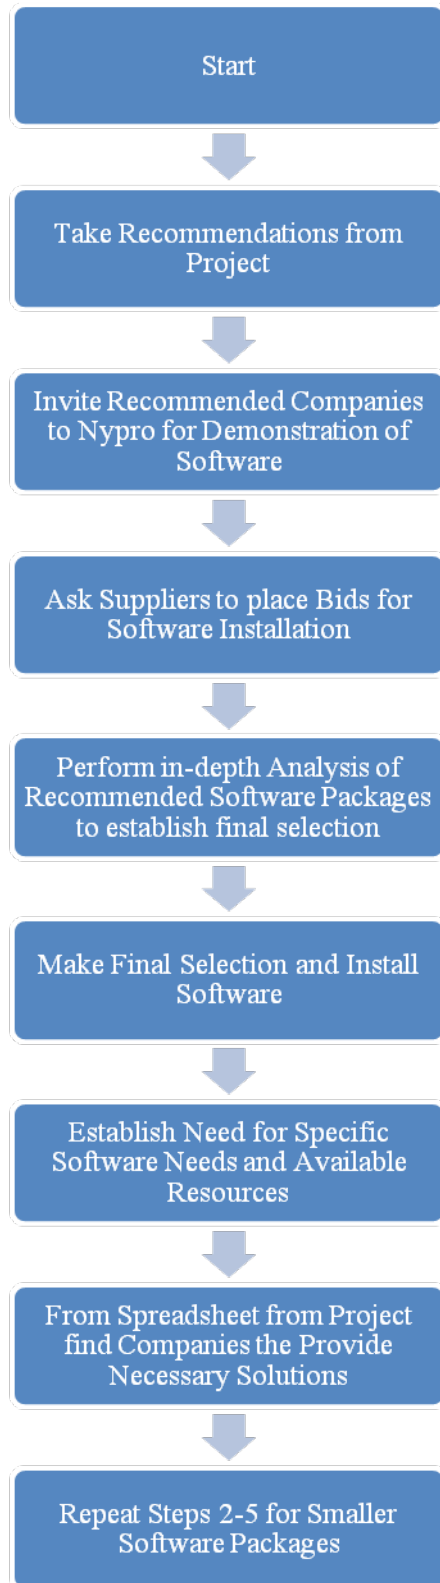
Start

Take Recommendations from Project

Invite Recommended Companies to Nypro for Demonstration of Software

Ask Suppliers to place Bids for Software Installation

Perform in-depth Analysis of Recommended Software Packages to establish final selection

Make Final Selection and Install Software

Establish Need for Specific Software Needs and Available Resources

From Spreadsheet from Project find Companies the Provide Necessary Solutions

Repeat Steps 2-5 for Smaller Software Packages